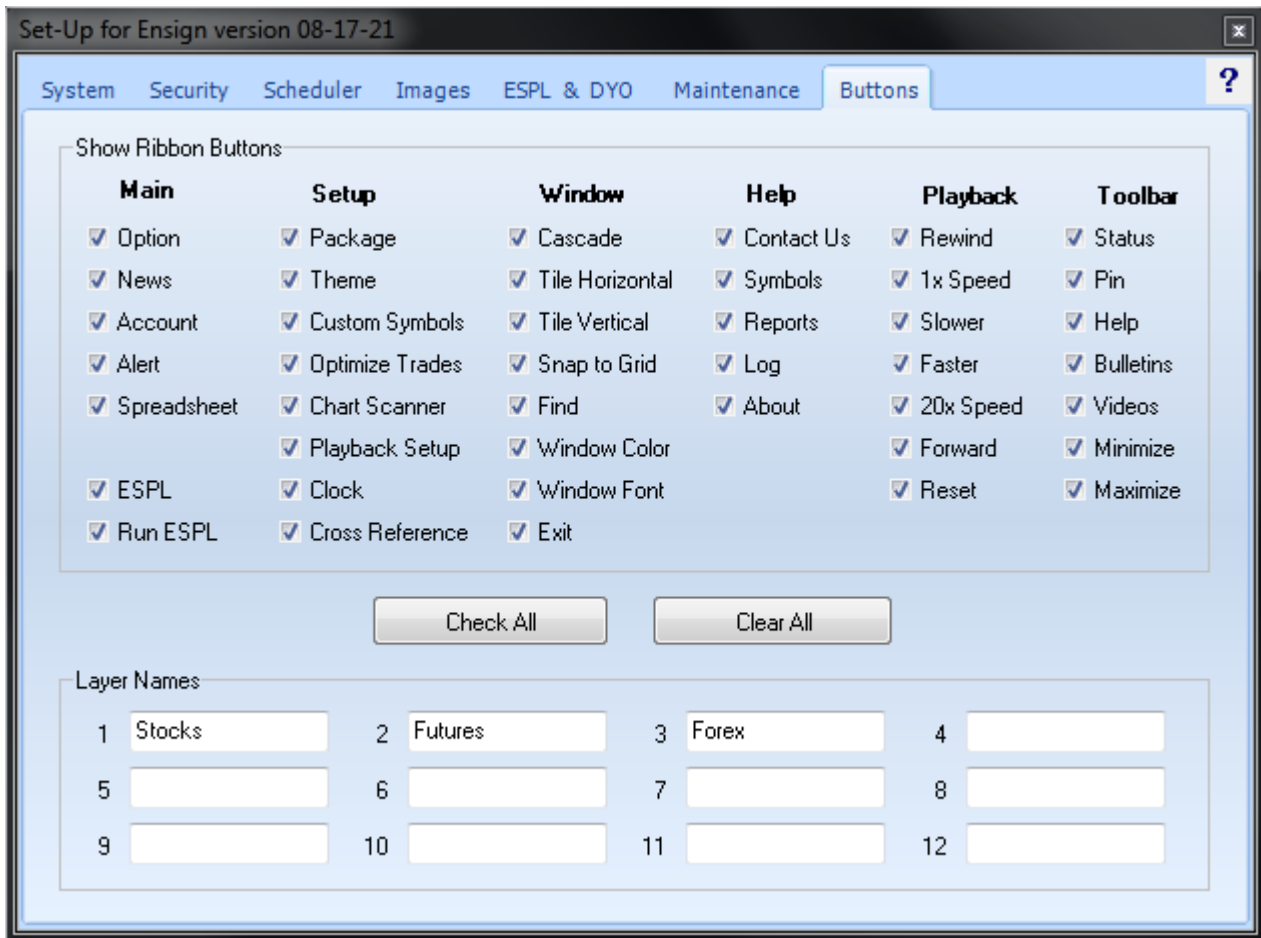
Set-Up for Ensign version 08-17-21

System Security Scheduler Images ESPL & DYO Maintenance Buttons

?

Show Ribbon Buttons

| Main | Setup | Window | Help | Playback | Toolbar |
|---|---|---|---|---|---|
| Option | Package | Cascade | Contact Us | Rewind | Status |
| News | Theme | Tile Horizontal | Symbols | 1x Speed | Pin |
| Account | Custom Symbols | Tile Vertical | Reports | Slower | Help |
| Alert | Optimize Trades | Snap to Grid | Log | Faster | Bulletins |
| Spreadsheet | Chart Scanner | Find | About | 20x Speed | Videos |
| | Playback Setup | Window Color | | Forward | Minimize |
| ESPL | Clock | Window Font | | Reset | Maximize |
| Run ESPL | Cross Reference | Exit | | | |

Check All Clear All

Layer Names

1 Stocks 2 Futures 3 Forex 4

5 6 7 8

9 10 11 12